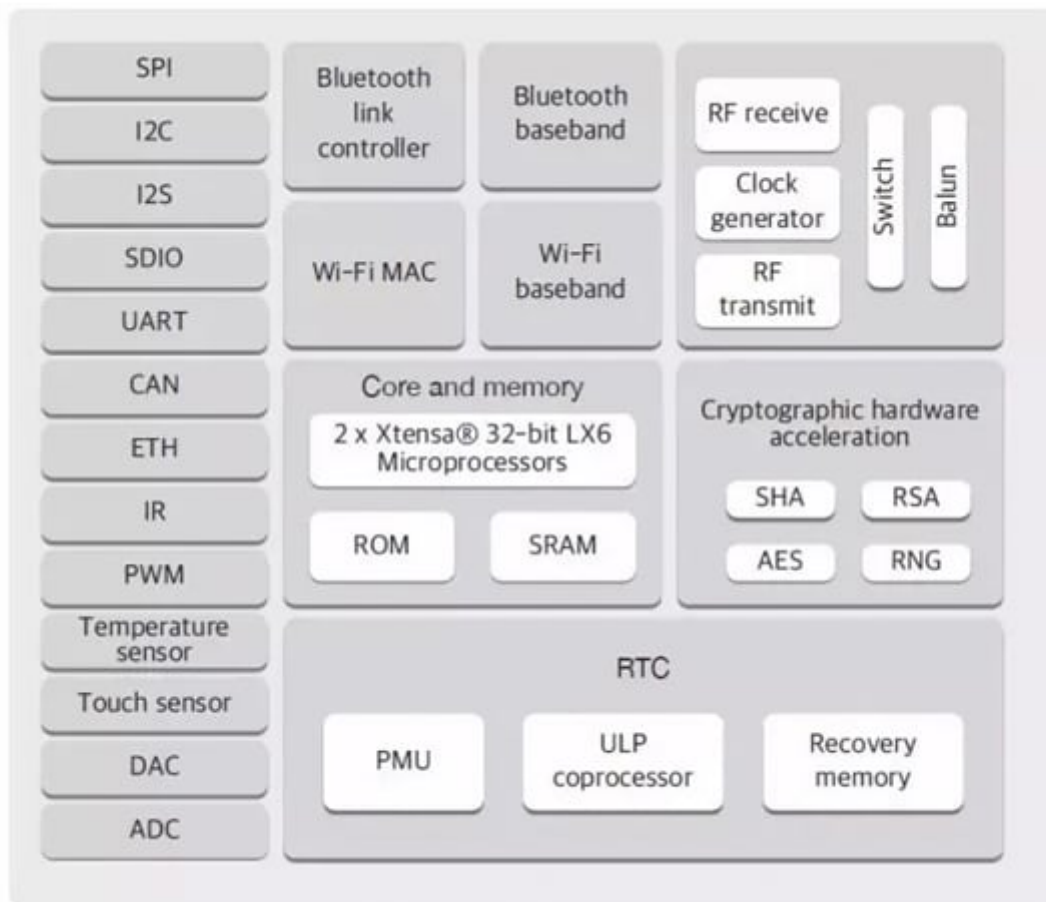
SPI
I2C
I2S
SDIO
UART
CAN
ETH
IR
PWM
Temperature sensor
Touch sensor
DAC
ADC

Bluetooth link controller

Bluetooth baseband

Wi-Fi MAC

Wi-Fi baseband

RF receive
Clock generator
RF transmit
Switch
Balun

Core and memory
2 x Xtensa® 32-bit LX6 Microprocessors
ROM
SRAM

Cryptographic hardware acceleration
SHA
RSA
AES
RNG

RTC
PMU
ULP coprocessor
Recovery memory